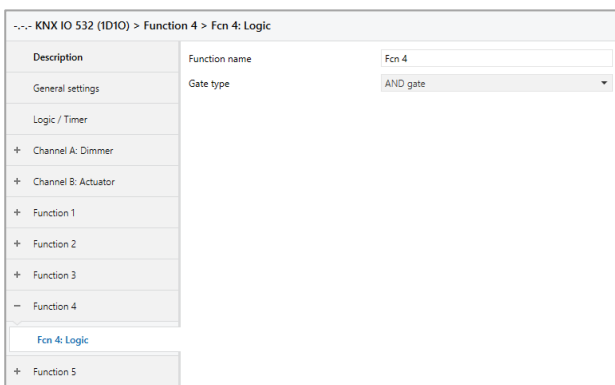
-.-.- KNX IO 532 (1D1O) > Function 4 > Fcn 4: Logic

Description

General settings

Logic / Timer

+ Channel A: Dimmer

+ Channel B: Actuator

+ Function 1

+ Function 2

+ Function 3

− Function 4

Fcn 4: Logic

+ Function 5

Function name | Fcn 4

Gate type | AND gate